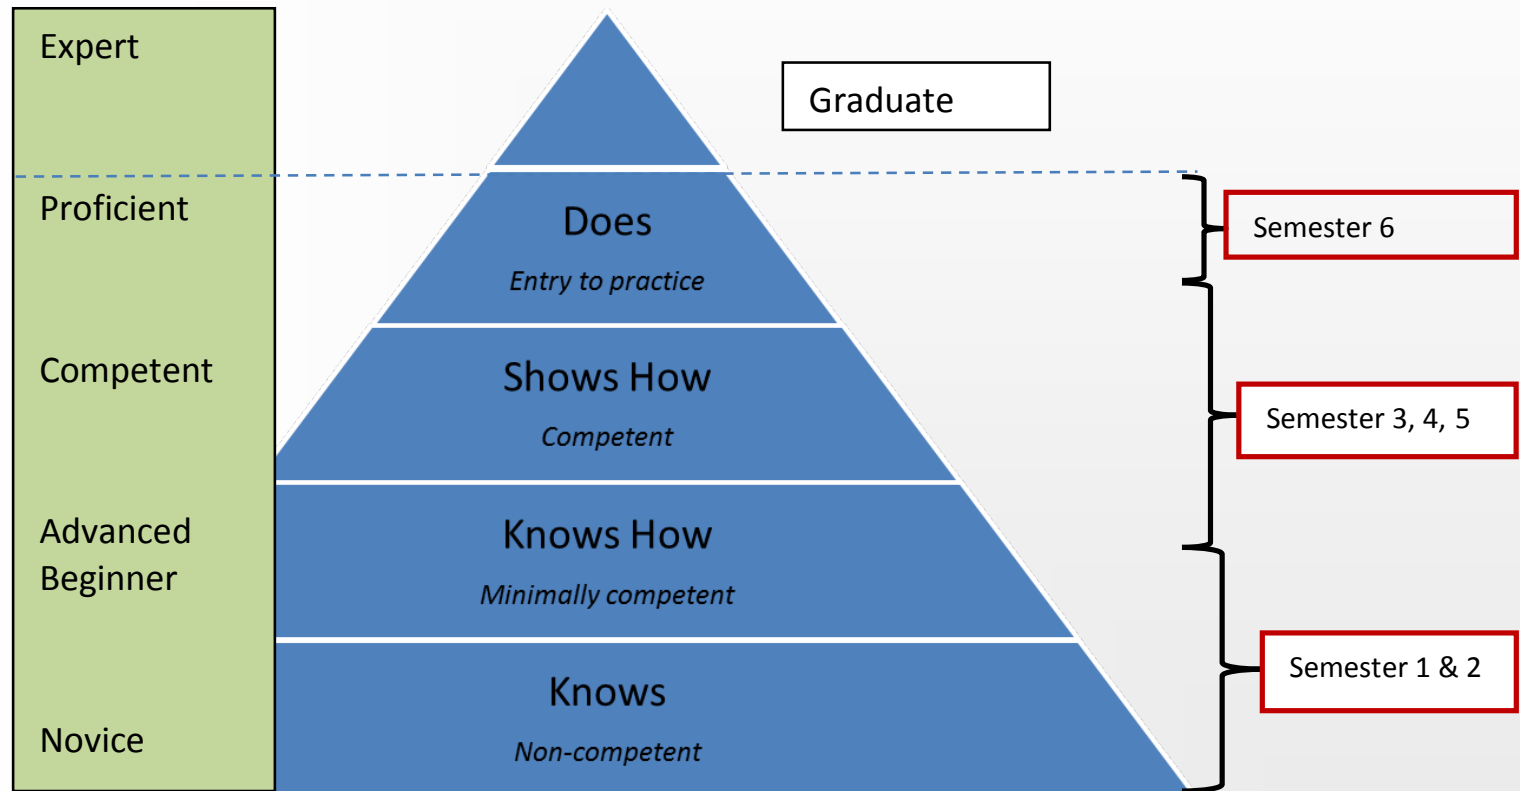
Expert

Proficient

Competent

Advanced Beginner

Novice

Graduate

Does
Entry to practice

Shows How
Competent

Knows How
Minimally competent

Knows
Non-competent

Semester 6

Semester 3, 4, 5

Semester 1 & 2